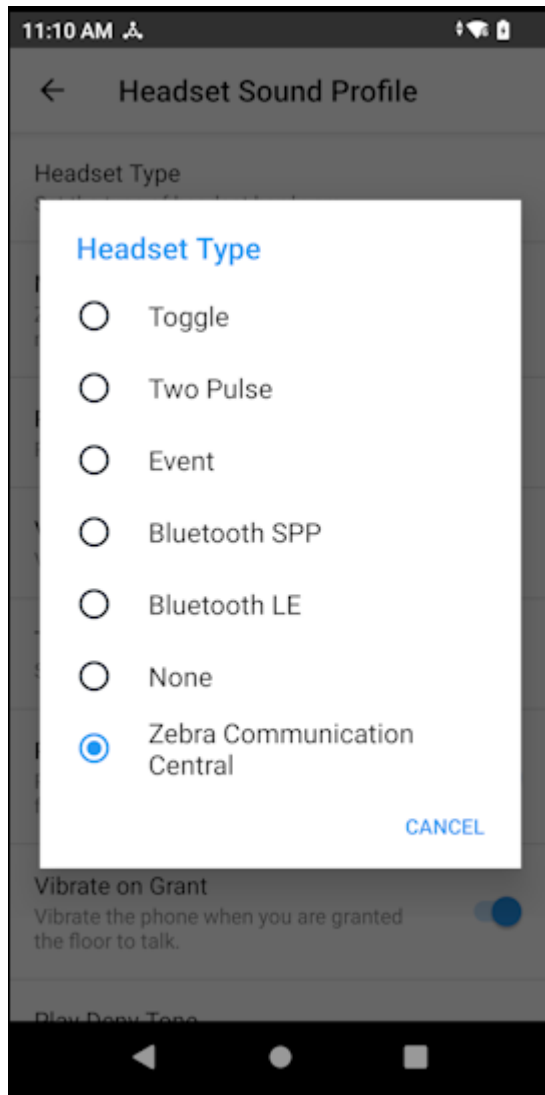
11:10 AM

Headset Sound Profile

Headset Type

Headset Type

Toggle

Two Pulse

Event

Bluetooth SPP

Bluetooth LE

None

Zebra Communication Central

CANCEL

Vibrate on Grant
Vibrate the phone when you are granted the floor to talk.

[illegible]